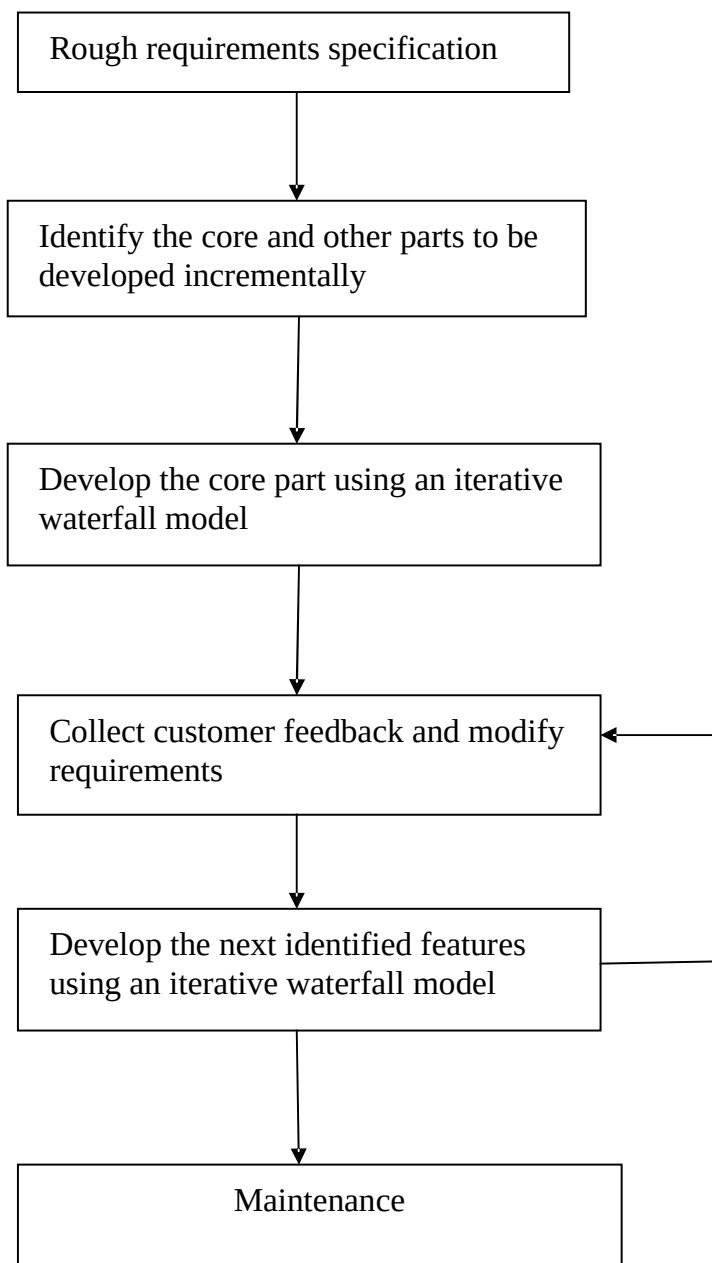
Rough requirements specification

Identify the core and other parts to be developed incrementally

Develop the core part using an iterative waterfall model

Collect customer feedback and modify requirements

Develop the next identified features using an iterative waterfall model

Maintenance